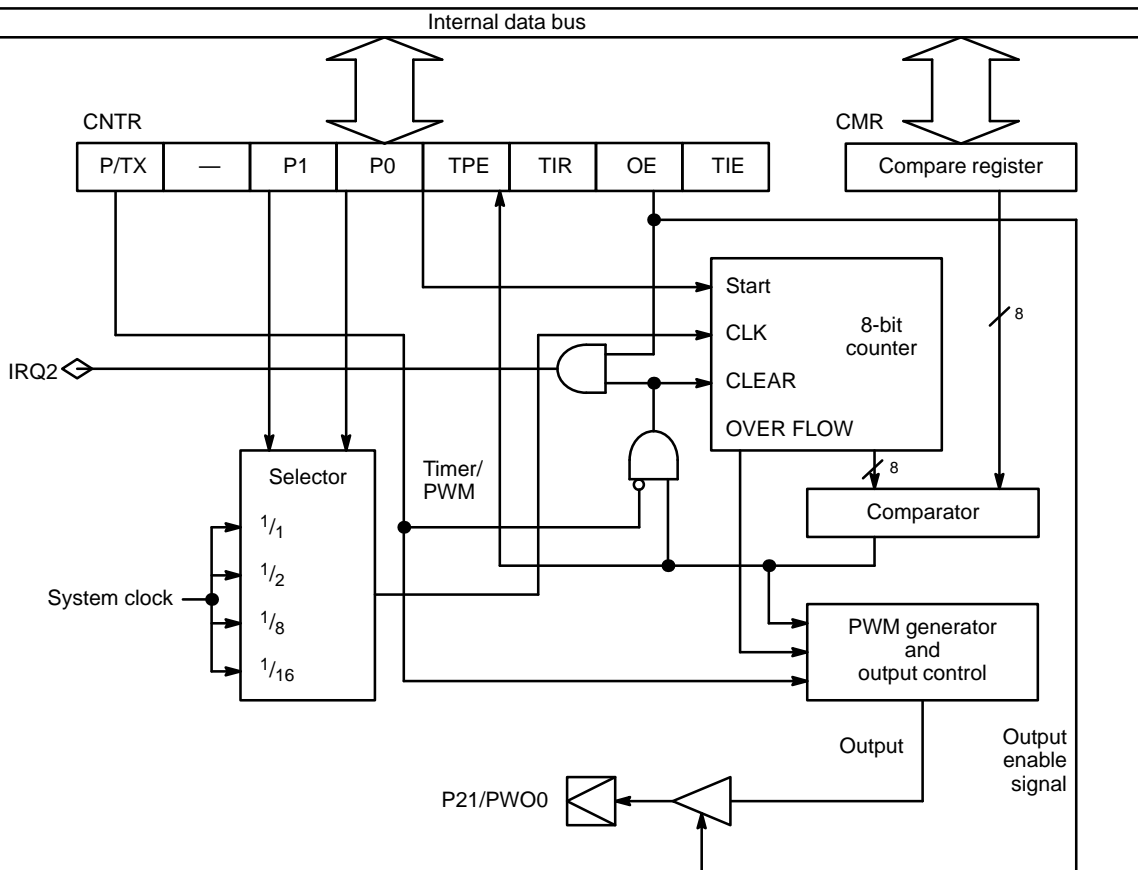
Internal data bus

CNTR

| P/TX | — | P1 | P0 | TPE | TIR | OE | TIE |
|---|---|---|---|---|---|---|---|

CMR

Compare register

Start

CLK

CLEAR

OVER FLOW

8-bit counter

8

IRQ2

Selector

Timer/ PWM

8

Comparator

$^1/_1$

$^1/_2$

System clock

$^1/_8$

$^1/_{16}$

PWM generator and output control

Output

Output enable signal

P21/PWO0